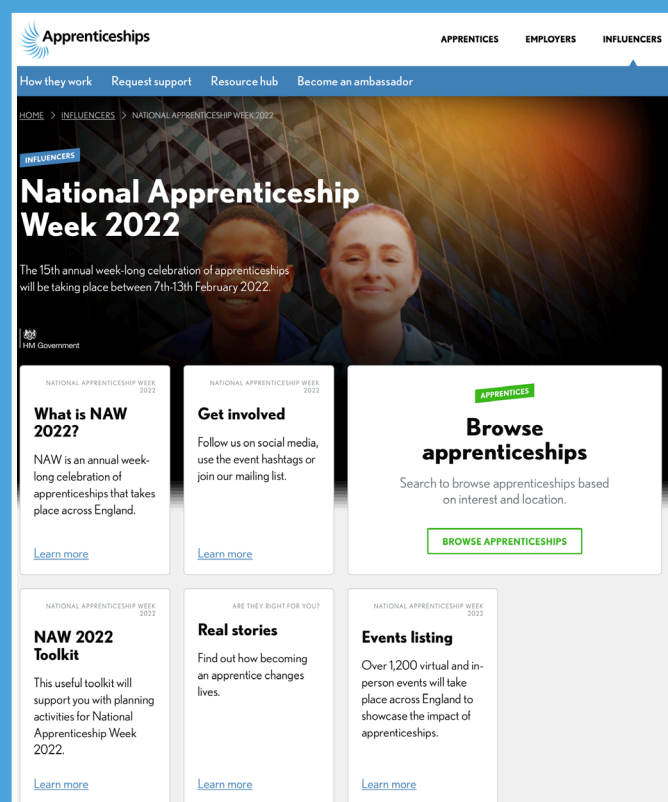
Apprenticeships

APPRENTICES EMPLOYERS INFLUENCERS

How they work Request support Resource hub Become an ambassador

HOME > INFLUENCERS > NATIONAL APPRENTICESHIP WEEK 2022

INFLUENCERS

National Apprenticeship Week 2022

The 15th annual week-long celebration of apprenticeships will be taking place between 7th-13th February 2022.

HM Government

NATIONAL APPRENTICESHIP WEEK 2022

What is NAW 2022?

NAW is an annual week-long celebration of apprenticeships that takes place across England.

Learn more

NATIONAL APPRENTICESHIP WEEK 2022

Get involved

Follow us on social media, use the event hashtags or join our mailing list.

Learn more

APPRENTICES

Browse apprenticeships

Search to browse apprenticeships based on interest and location.

BROWSE APPRENTICESHIPS

NATIONAL APPRENTICESHIP WEEK 2022

NAW 2022 Toolkit

This useful toolkit will support you with planning activities for National Apprenticeship Week 2022.

Learn more

ARE THEY RIGHT FOR YOU?

Real stories

Find out how becoming an apprentice changes lives.

Learn more

NATIONAL APPRENTICESHIP WEEK 2022

Events listing

Over 1,200 virtual and in-person events will take place across England to showcase the impact of apprenticeships.

Learn more